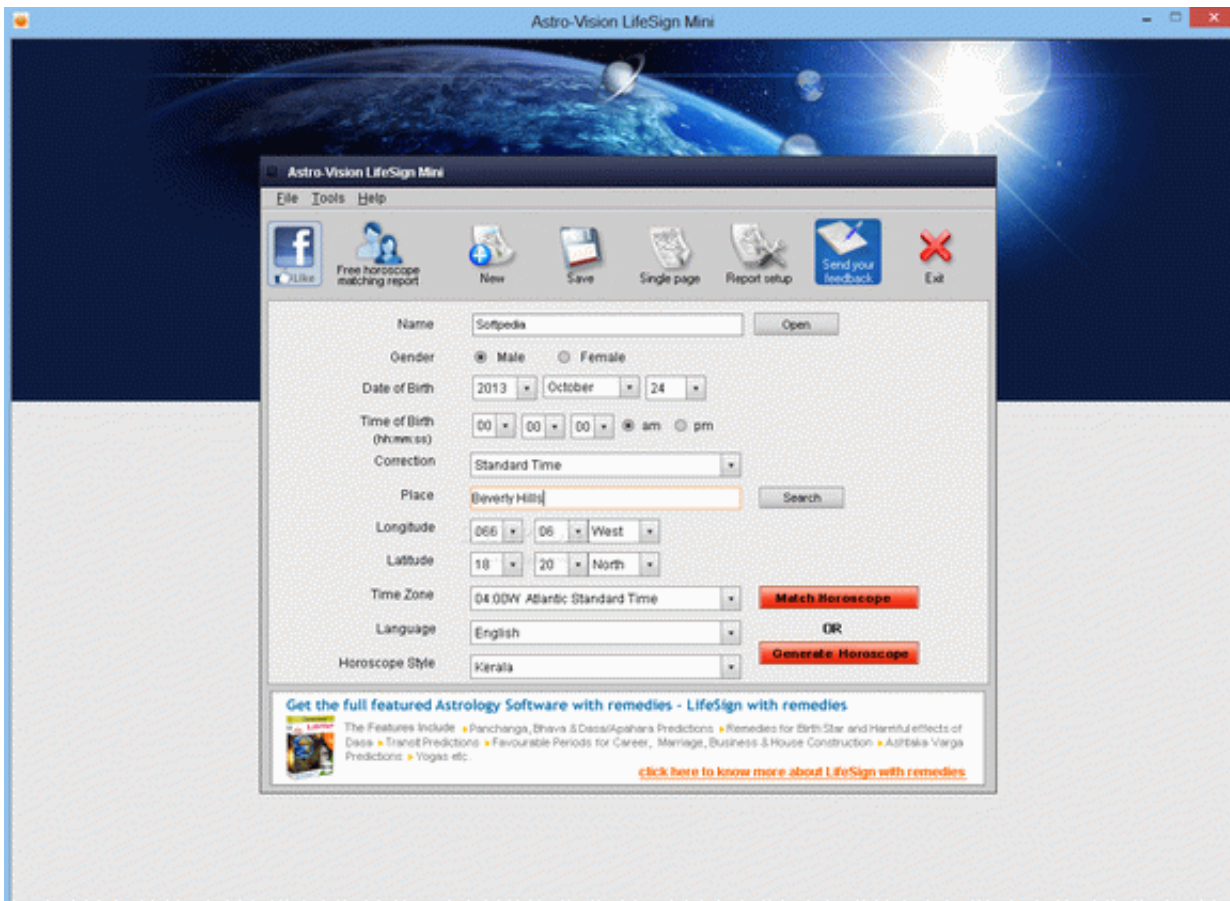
Astro-Vision LifeSign Mini

Astro-Vision LifeSign Mini

File Tools Help

Like

Free horoscope matching report

New

Save

Single page

Report setup

Send your feedback

Exit

Name Softpedia Open

Gender Male Female

Date of Birth 2013 October 24

Time of Birth (hh:mm:ss) 00 00 00 am pm

Correction Standard Time

Place Beverly Hills Search

Longitude 066 06 West

Latitude 18 20 North

Time Zone 04:00W Atlantic Standard Time Match Horoscope

OR

Language English

Horoscope Style Kerala Generate Horoscope

Get the full featured Astrology Software with remedies - LifeSign with remedies

The Features Include Panchanga, Bhava & Dasa/Apahara Predictions Remedies for Birth Star and Harmful effects of Dasa Transit Predictions Favourable Periods for Career, Marriage, Business & House Construction Ashtaka Varga Predictions Yogas etc.

click here to know more about LifeSign with remedies